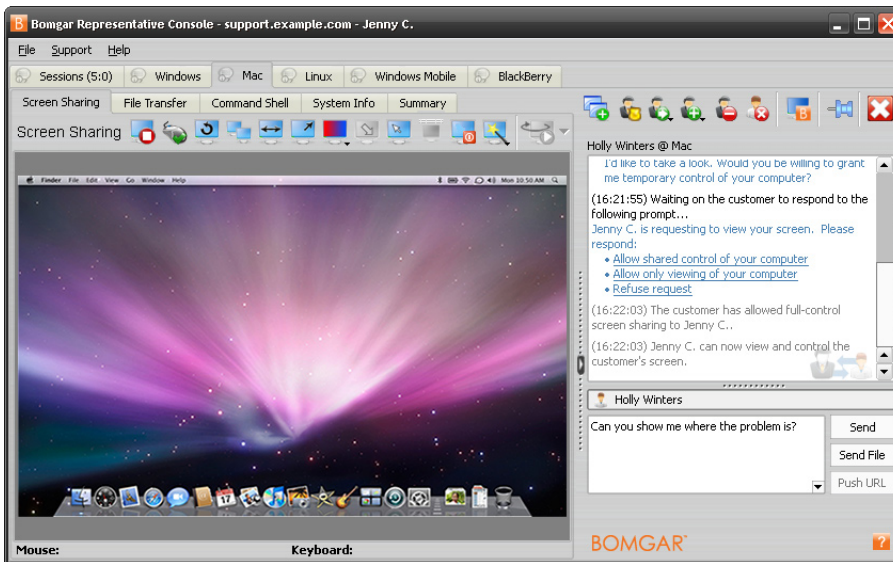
Bomgar Representative Console - support.example.com - Jenny C.

File Support Help

Sessions (5:0) Windows Mac Linux Windows Mobile BlackBerry

Screen Sharing File Transfer Command Shell System Info Summary

Screen Sharing

Finder File Edit View Go Window Help Mon 10:30 AM

Holly Winters @ Mac

I'd like to take a look. Would you be willing to grant me temporary control of your computer?

(16:21:55) Waiting on the customer to respond to the following prompt...

Jenny C. is requesting to view your screen. Please respond:

- Allow shared control of your computer
- Allow only viewing of your computer
- Refuse request

(16:22:03) The customer has allowed full-control screen sharing to Jenny C..

(16:22:03) Jenny C. can now view and control the customer's screen.

Holly Winters

Can you show me where the problem is?

Send

Send File

Push URL

Mouse:

Keyboard:

BOMGAR

?